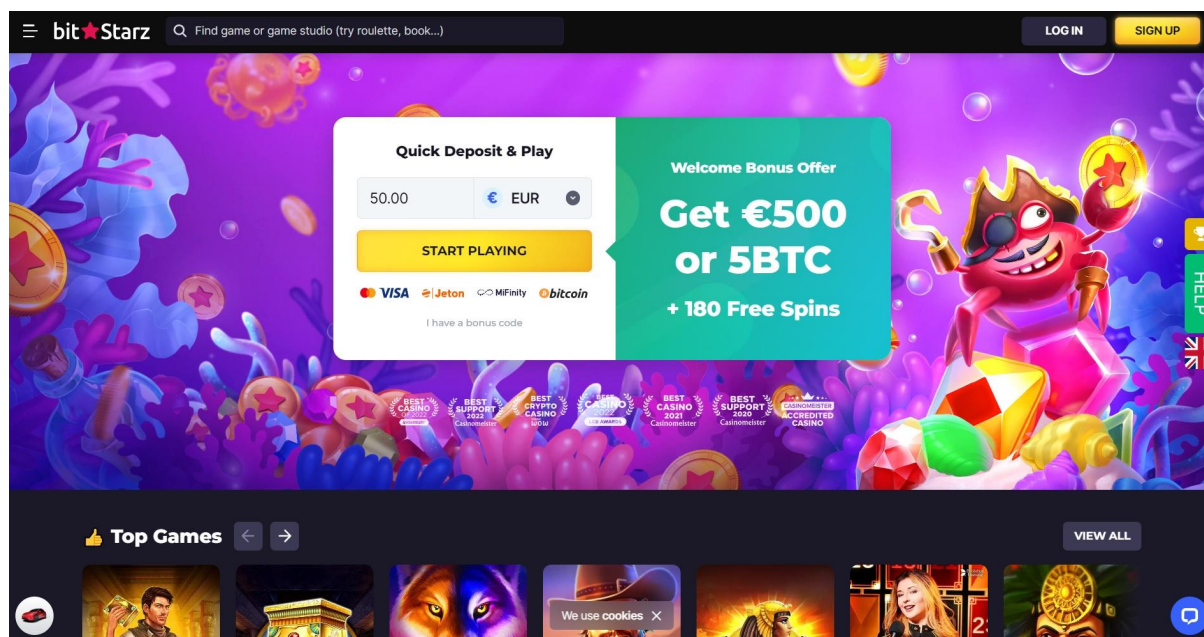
bitStarz
Find game or game studio (try roulette, book...)
LOG IN
SIGN UP

Quick Deposit & Play
50.00
€ EUR
START PLAYING
VISA Jeton MiFinity bitcoin
I have a bonus code

Welcome Bonus Offer
Get €500 or 5BTC
+ 180 Free Spins

BEST CASINO OF 2022
BEST SUPPORT 2022 Casinomeister
BEST CRYPTO CASINO
BEST CASINO 2022
BEST CASINO 2021 Casinomeister
BEST SUPPORT 2020 Casinomeister
CASINOMEISTER ACCREDITED CASINO

HELP

Top Games
VIEW ALL

We use cookies